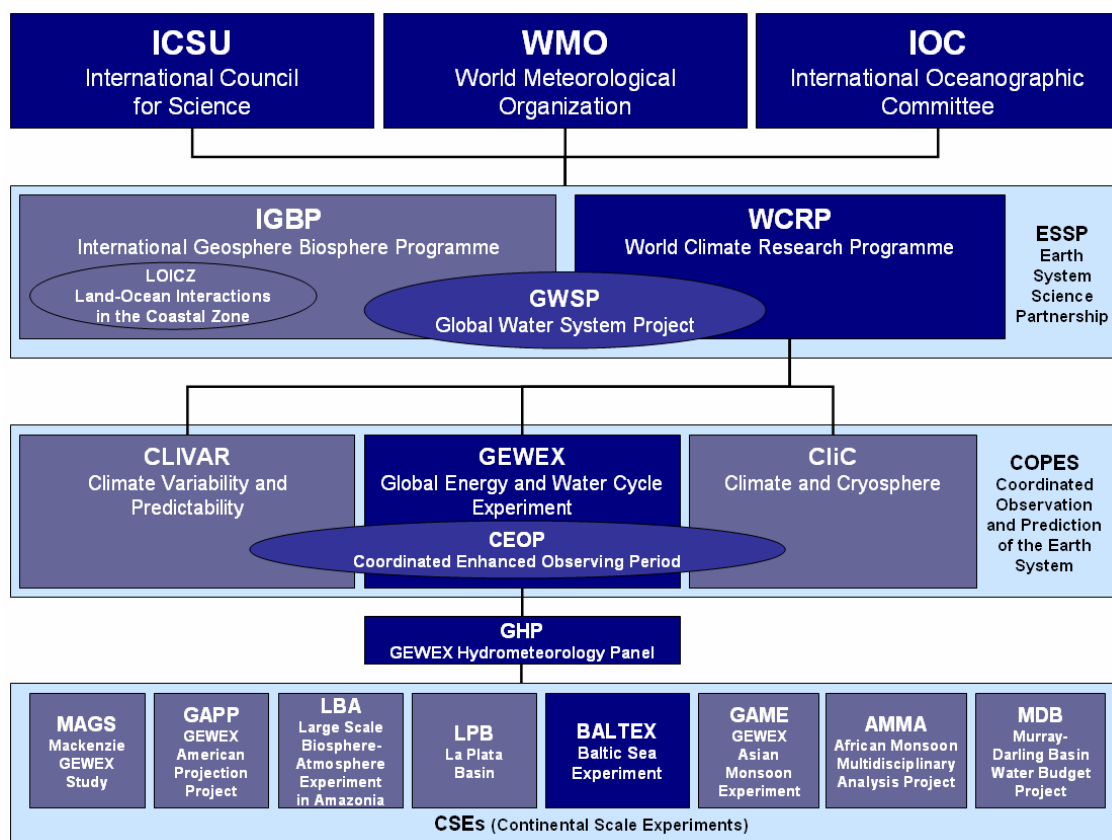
ICSU
International Council for Science

WMO
World Meteorological Organization

IOC
International Oceanographic Committee

IGBP
International Geosphere Biosphere Programme

LOICZ
Land-Ocean Interactions in the Coastal Zone

WCRP
World Climate Research Programme

GWSP
Global Water System Project

ESSP
Earth System Science Partnership

CLIVAR
Climate Variability and Predictability

GEWEX
Global Energy and Water Cycle Experiment

CliC
Climate and Cryosphere

CEOP
Coordinated Enhanced Observing Period

COPES
Coordinated Observation and Prediction of the Earth System

GHP
GEWEX Hydrometeorology Panel

MAGS
Mackenzie GEWEX Study

GAPP
GEWEX American Projection Project

LBA
Large Scale Biosphere-Atmosphere Experiment in Amazonia

LPB
La Plata Basin

BALTEX
Baltic Sea Experiment

GAME
GEWEX Asian Monsoon Experiment

AMMA
African Monsoon Multidisciplinary Analysis Project

MDB
Murray-Darling Basin Water Budget Project

CSEs (Continental Scale Experiments)